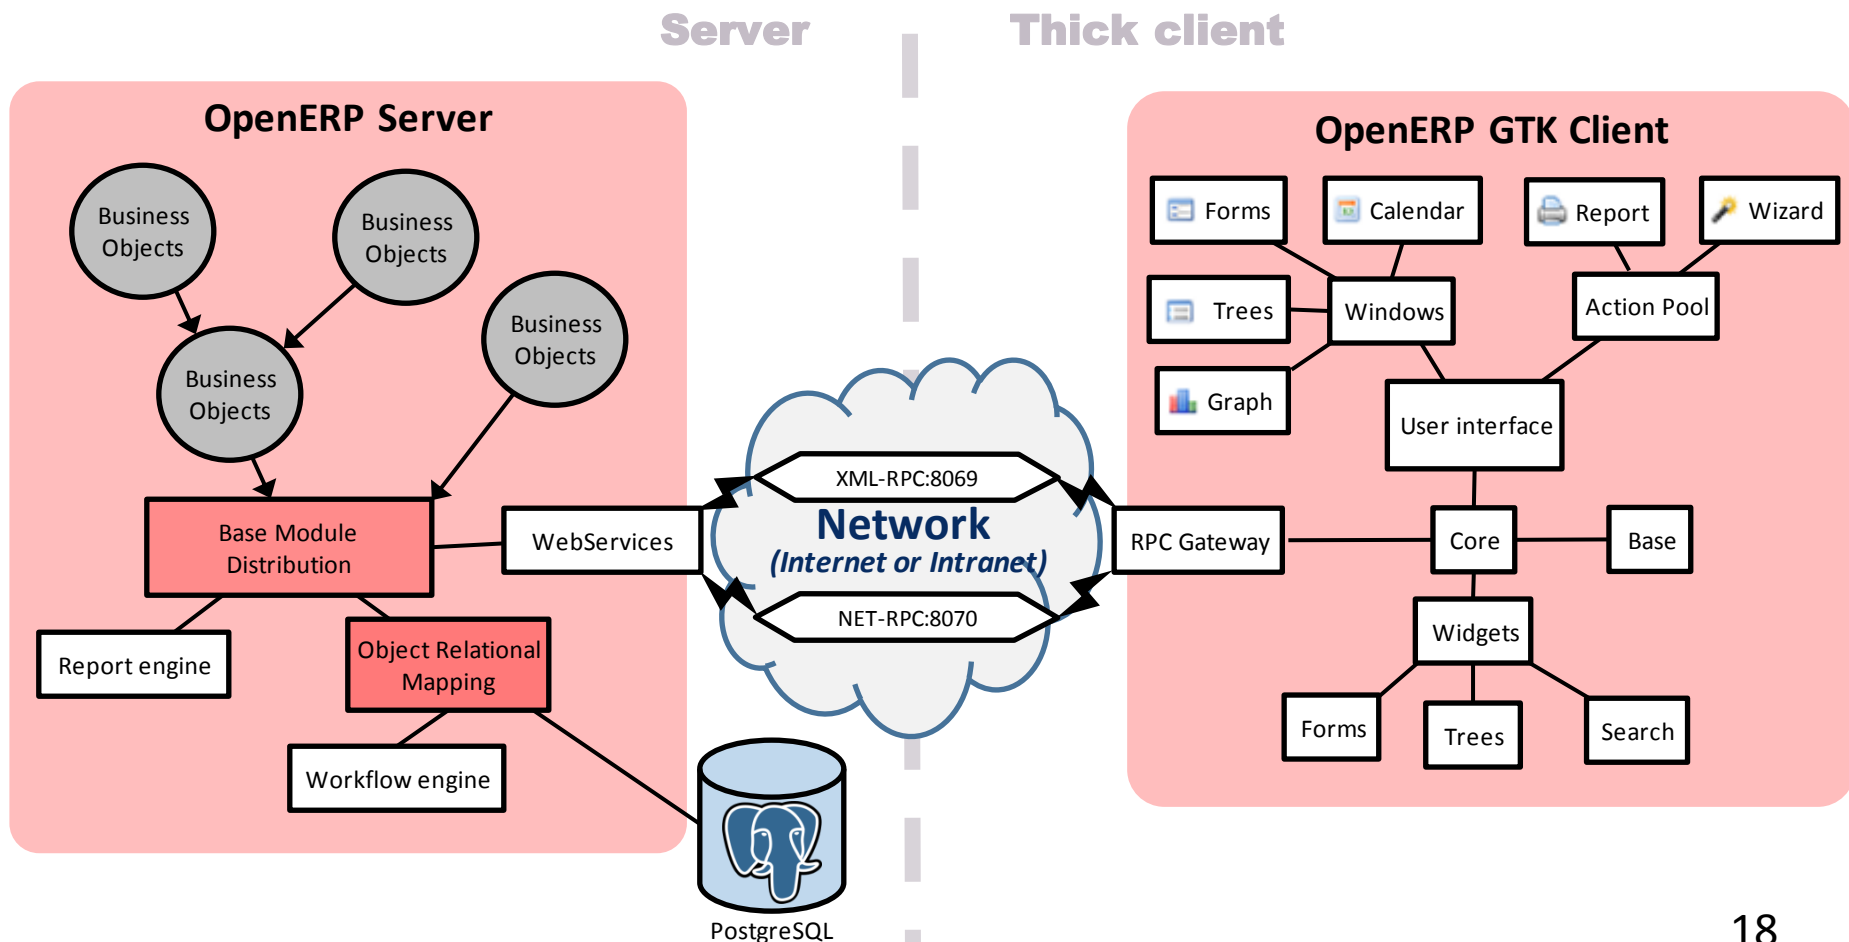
Server

Thick client

OpenERP Server

Business Objects

Business Objects

Business Objects

Business Objects

Base Module Distribution

WebServices

Report engine

Object Relational Mapping

Workflow engine

PostgreSQL

XML-RPC:8069

Network (Internet or Intranet)

NET-RPC:8070

OpenERP GTK Client

Forms

Calendar

Report

Wizard

Trees

Windows

Action Pool

Graph

User interface

RPC Gateway

Core

Base

Widgets

Forms

Trees

Search

18